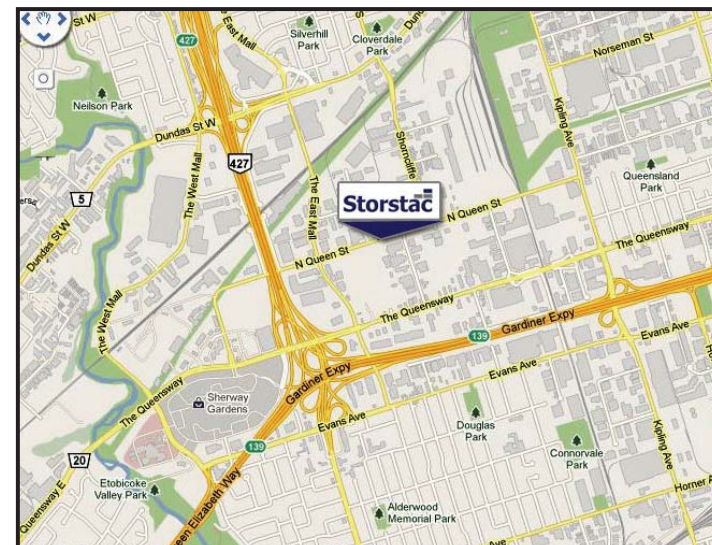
St W
427
East Mall
Silverhill Park
Cloverdale Park
Dun
Norseman St
Neilson Park
Dundas St W
427
Shorncliffe
Kipling Ave
5
Dundas St W
The West Mall
The East Mall
Storstac
N Queen St
Queensland Park
The Queensway
N Queen St
The West Mall
The Queensway
139
Gardiner Expy
Evans Ave
The Queensway
Sherway Gardens
Gardiner Expy
Evans Ave
Evans Ave
Douglas Park
20
139
Connorvale Park
Kipling Ave
Horner A
Queensway E
Etobicoke Valley Park
een Elizabeth Way
Alderwood Memorial Park